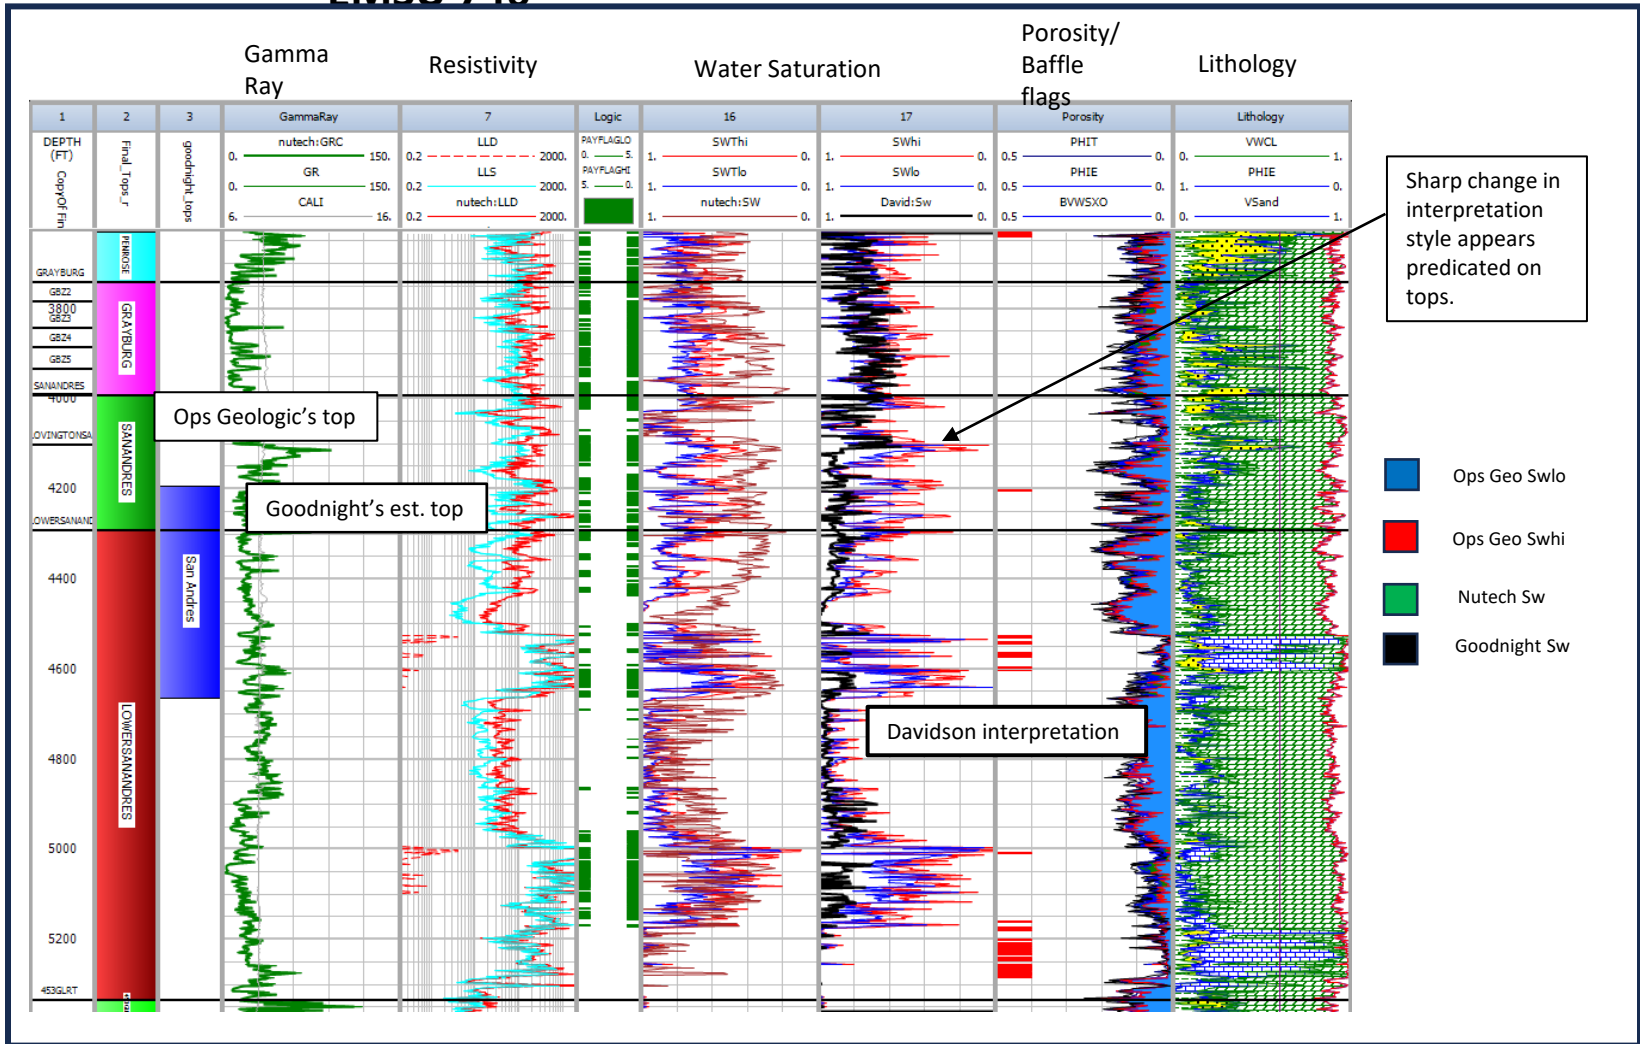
Gamma Ray

Resistivity

Water Saturation

Porosity/ Baffle flags

Lithology

| 1 | 2 | 3 | GammaRay | 7 | Logic | 16 | 17 | Porosity | Lithology |
|---|---|---|---|---|---|---|---|---|---|
| DEPTH (FT) CopyOf Fin | Final_Tops_r | goodnight_tops | nutech:GRC 0. 150. GR 0. 150. CALI 6. 16. | LLD 0.2 2000. LLS 0.2 2000. nutech:LLD 0.2 2000. | PAYFLAGLO 0. 5. PAYFLAGHI 5. 0. | SWThi 1. 0. SWTlo 1. 0. nutech:SW 1. 0. | SWhi 1. 0. SWlo 1. 0. David:Sw 1. 0. | PHIT 0.5 0. PHIE 0.5 0. BVWSXO 0.5 0. | VWCL 0. 1. PHIE 1. 0. VSand 0. 1. |

GRAYBURG
GBZ2
3800
GBZ3
GBZ4
GBZ5
SANANDRES
4000
LOVINGTONSA
4200
LOWERSANAND
4400
4600
4800
5000
5200
453GLRT

PENROSE
GRAYBURG
SANANDRES
LOWERSANANDRES
San Andres

Ops Geologic’s top

Goodnight’s est. top

Davidson interpretation

Sharp change in interpretation style appears predicated on tops.

Ops Geo Swlo
Ops Geo Swhi
Nutech Sw
Goodnight Sw